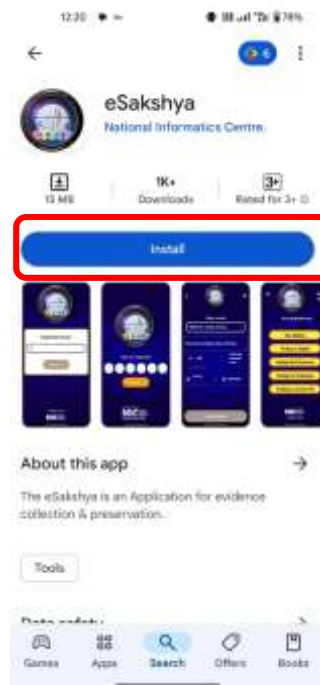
12:20

76%

6

eSakshya

National Informatics Centre

13 MB

1K+
Downloads

3+
Rated for 3+

Install

About this app

The eSakshya is an Application for evidence collection & preservation.

Tools

Data safety

Games

Apps

Search

Offers

Books